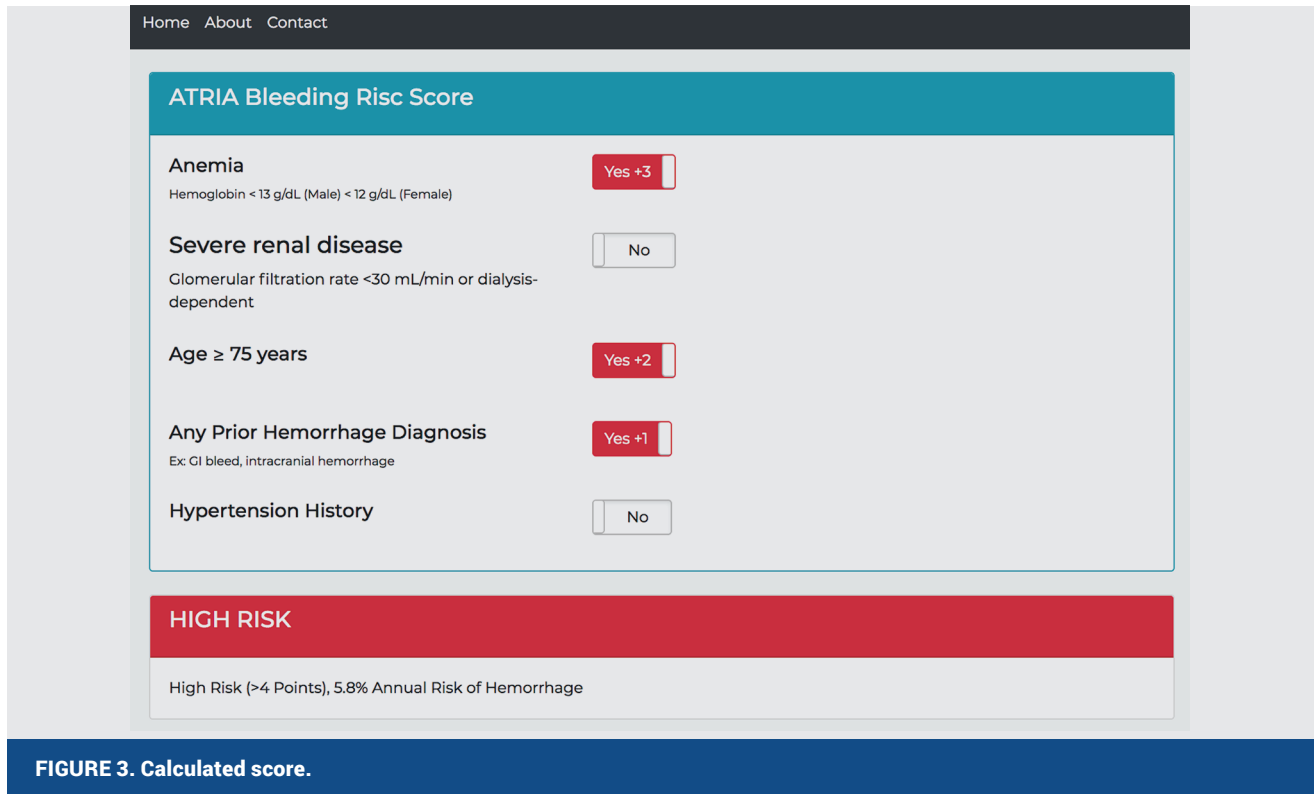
Home About Contact

ATRIA Bleeding Risc Score

Anemia
Hemoglobin < 13 g/dL (Male) < 12 g/dL (Female)

Yes +3

Severe renal disease
Glomerular filtration rate <30 mL/min or dialysis-dependent

No

Age ≥ 75 years

Yes +2

Any Prior Hemorrhage Diagnosis
Ex: GI bleed, intracranial hemorrhage

Yes +1

Hypertension History

No

HIGH RISK

High Risk (>4 Points), 5.8% Annual Risk of Hemorrhage

FIGURE 3. Calculated score.